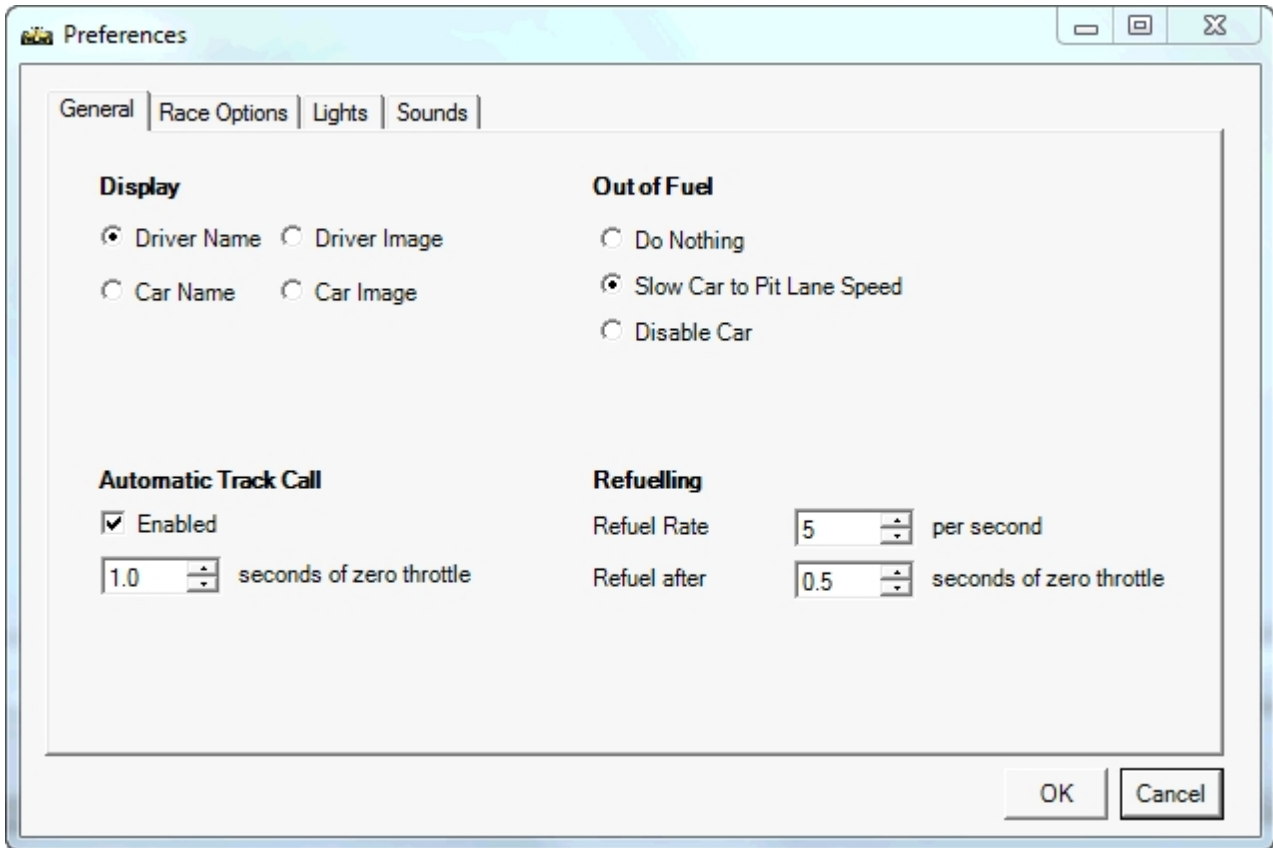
Preferences

General | Race Options | Lights | Sounds

Display

Driver Name  Driver Image

Car Name  Car Image

Out of Fuel

Do Nothing

Slow Car to Pit Lane Speed

Disable Car

Automatic Track Call

Enabled

1.0 seconds of zero throttle

Refuelling

Refuel Rate 5 per second

Refuel after 0.5 seconds of zero throttle

OK Cancel